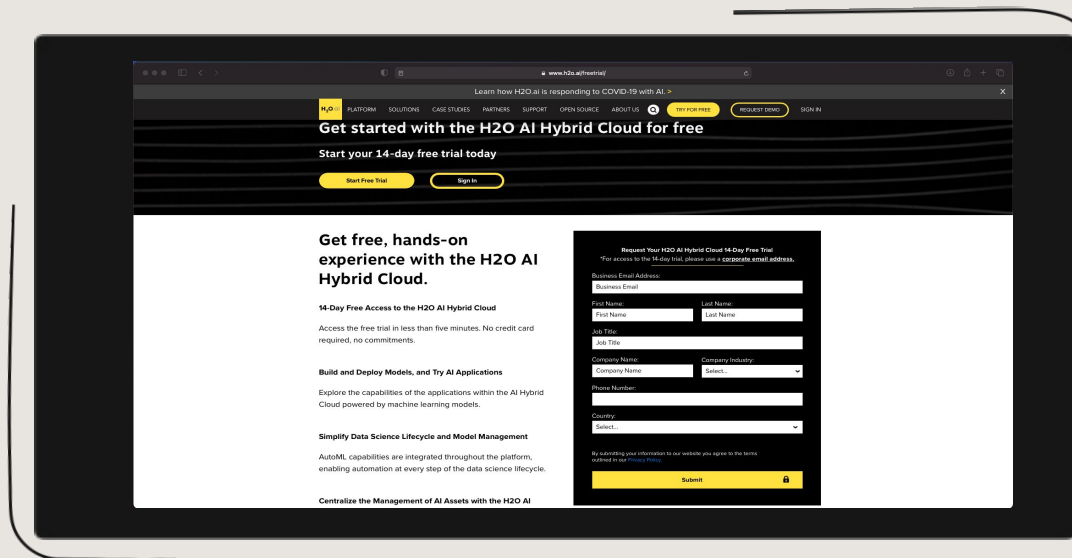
www.h2o.ai/freetrial/

Learn how H2O.ai is responding to COVID-19 with AI. >

X

H2O.ai PLATFORM SOLUTIONS CASE STUDIES PARTNERS SUPPORT OPEN SOURCE ABOUT US TRY FOR FREE REQUEST DEMO SIGN IN

Get started with the H2O AI Hybrid Cloud for free

Start your 14-day free trial today

Start Free Trial Sign In

Get free, hands-on experience with the H2O AI Hybrid Cloud.

14-Day Free Access to the H2O AI Hybrid Cloud

Access the free trial in less than five minutes. No credit card required, no commitments.

Build and Deploy Models, and Try AI Applications

Explore the capabilities of the applications within the AI Hybrid Cloud powered by machine learning models.

Simplify Data Science Lifecycle and Model Management

AutoML capabilities are integrated throughout the platform, enabling automation at every step of the data science lifecycle.

Centralize the Management of AI Assets with the H2O AI

Request Your H2O AI Hybrid Cloud 14-Day Free Trial
*For access to the 14-day trial, please use a corporate email address.

Business Email Address:
Business Email

First Name:
First Name

Last Name:
Last Name

Job Title:
Job Title

Company Name:
Company Name

Company Industry:
Select...

Phone Number:

Country:
Select...

By submitting your information to our website you agree to the terms outlined in our Privacy Policy.

Submit